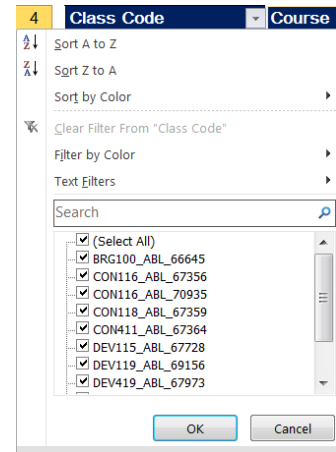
4 Class Code Course

Sort A to Z

Sort Z to A

Sort by Color

Clear Filter From "Class Code"

Filter by Color

Text Filters

Search

(Select All)
BRG100_ABL_66645
CON116_ABL_67356
CON116_ABL_70935
CON118_ABL_67359
CON411_ABL_67364
DEV115_ABL_67728
DEV119_ABL_69156
DEV419_ABL_67973

OK Cancel